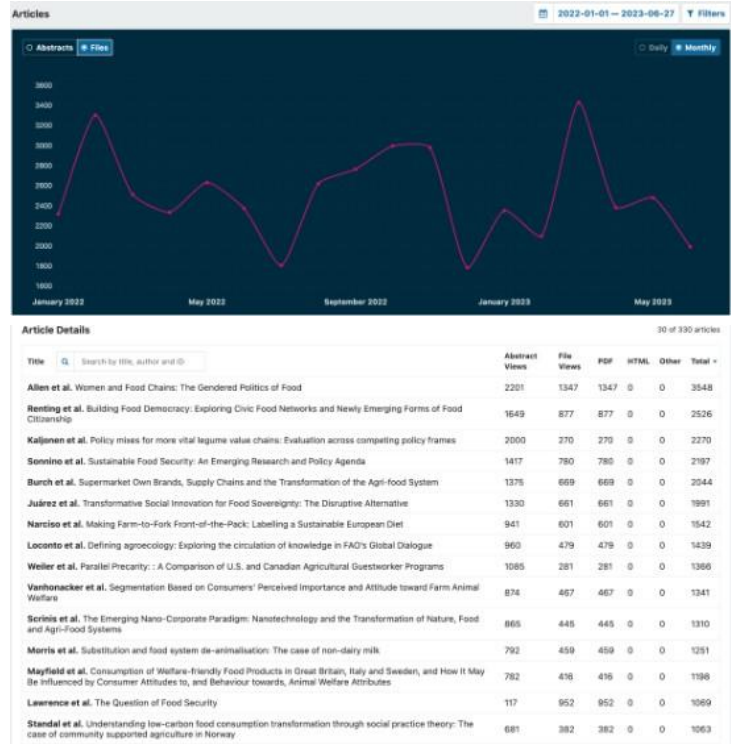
Articles

2022-01-01 — 2023-06-27 Filters

Abstracts Files

Daily Monthly

3600
3400
3200
3000
2800
2600
2400
2200
2000
1800
1600

January 2022 May 2022 September 2022 January 2023 May 2023

Article Details

30 of 330 articles

| Title Search by title, author and ID | Abstract Views | File Views | PDF | HTML | Other | Total |
|---|---|---|---|---|---|---|
| Allen et al. Women and Food Chains: The Gendered Politics of Food | 2201 | 1347 | 1347 | 0 | 0 | 3548 |
| Renting et al. Building Food Democracy: Exploring Civic Food Networks and Newly Emerging Forms of Food Citizenship | 1649 | 877 | 877 | 0 | 0 | 2526 |
| Kaljonen et al. Policy mixes for more vital legume value chains: Evaluation across competing policy frames | 2000 | 270 | 270 | 0 | 0 | 2270 |
| Sonnino et al. Sustainable Food Security: An Emerging Research and Policy Agenda | 1417 | 780 | 780 | 0 | 0 | 2197 |
| Burch et al. Supermarket Own Brands, Supply Chains and the Transformation of the Agri-food System | 1375 | 669 | 669 | 0 | 0 | 2044 |
| Juárez et al. Transformative Social Innovation for Food Sovereignty: The Disruptive Alternative | 1330 | 661 | 661 | 0 | 0 | 1991 |
| Narciso et al. Making Farm-to-Fork Front-of-the-Pack: Labelling a Sustainable European Diet | 941 | 601 | 601 | 0 | 0 | 1542 |
| Loconto et al. Defining agroecology: Exploring the circulation of knowledge in FAO's Global Dialogue | 960 | 479 | 479 | 0 | 0 | 1439 |
| Weiler et al. Parallel Precarity: : A Comparison of U.S. and Canadian Agricultural Guestworker Programs | 1085 | 281 | 281 | 0 | 0 | 1366 |
| Vanhonacker et al. Segmentation Based on Consumers' Perceived Importance and Attitude toward Farm Animal Welfare | 874 | 467 | 467 | 0 | 0 | 1341 |
| Scrinis et al. The Emerging Nano-Corporate Paradigm: Nanotechnology and the Transformation of Nature, Food and Agri-Food Systems | 865 | 445 | 445 | 0 | 0 | 1310 |
| Morris et al. Substitution and food system de-animalisation: The case of non-dairy milk | 792 | 459 | 459 | 0 | 0 | 1251 |
| Mayfield et al. Consumption of Welfare-friendly Food Products in Great Britain, Italy and Sweden, and How It May Be Influenced by Consumer Attitudes to, and Behaviour towards, Animal Welfare Attributes | 782 | 416 | 416 | 0 | 0 | 1198 |
| Lawrence et al. The Question of Food Security | 117 | 952 | 952 | 0 | 0 | 1069 |
| Standal et al. Understanding low-carbon food consumption transformation through social practice theory: The case of community supported agriculture in Norway | 681 | 382 | 382 | 0 | 0 | 1063 |